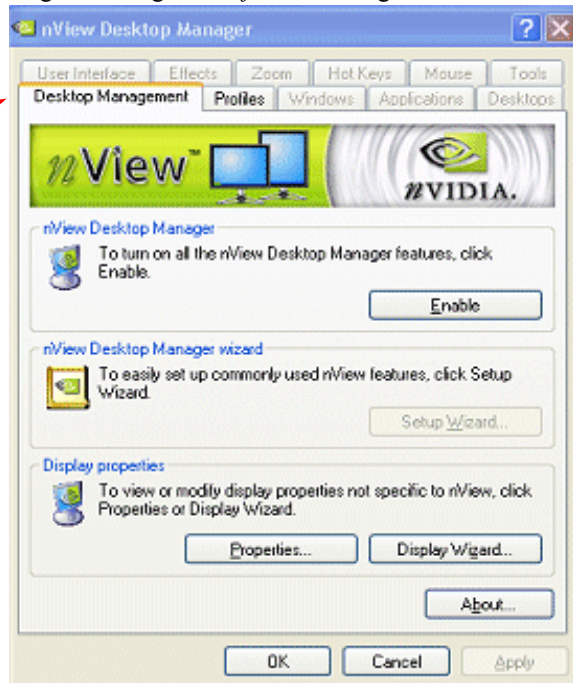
nView Desktop Manager

User Interface | Effects | Zoom | Hot Keys | Mouse | Tools
Desktop Management | Profiles | Windows | Applications | Desktops

nView™

nVIDIA.

nView Desktop Manager

To turn on all the nView Desktop Manager features, click Enable.

Enable

nView Desktop Manager wizard

To easily set up commonly used nView features, click Setup Wizard.

Setup Wizard...

Display properties

To view or modify display properties not specific to nView, click Properties or Display Wizard.

Properties... | Display Wizard...

About...

OK | Cancel | Apply